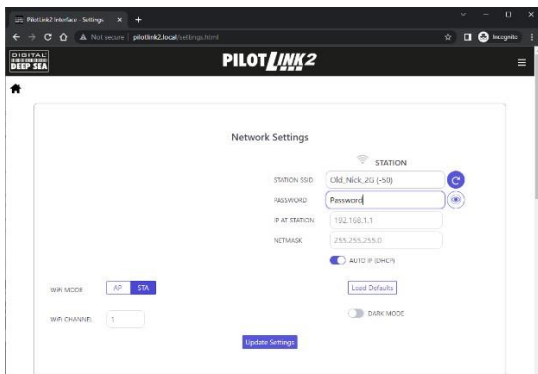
PilotLink2 Interface - Settings ×
Not secure | pilotlink2.local/settings.html
Incognito
DIGITAL DEEP SEA
PILOT LINK2

Network Settings

STATION
STATION SSID Old_Nick_2G (-50)
PASSWORD Password
IP AT STATION 192.168.1.1
NETMASK 255.255.255.0
AUTO IP (DHCP)

WiFi MODE AP STA
Load Defaults
WiFi CHANNEL 1
DARK MODE
Update Settings